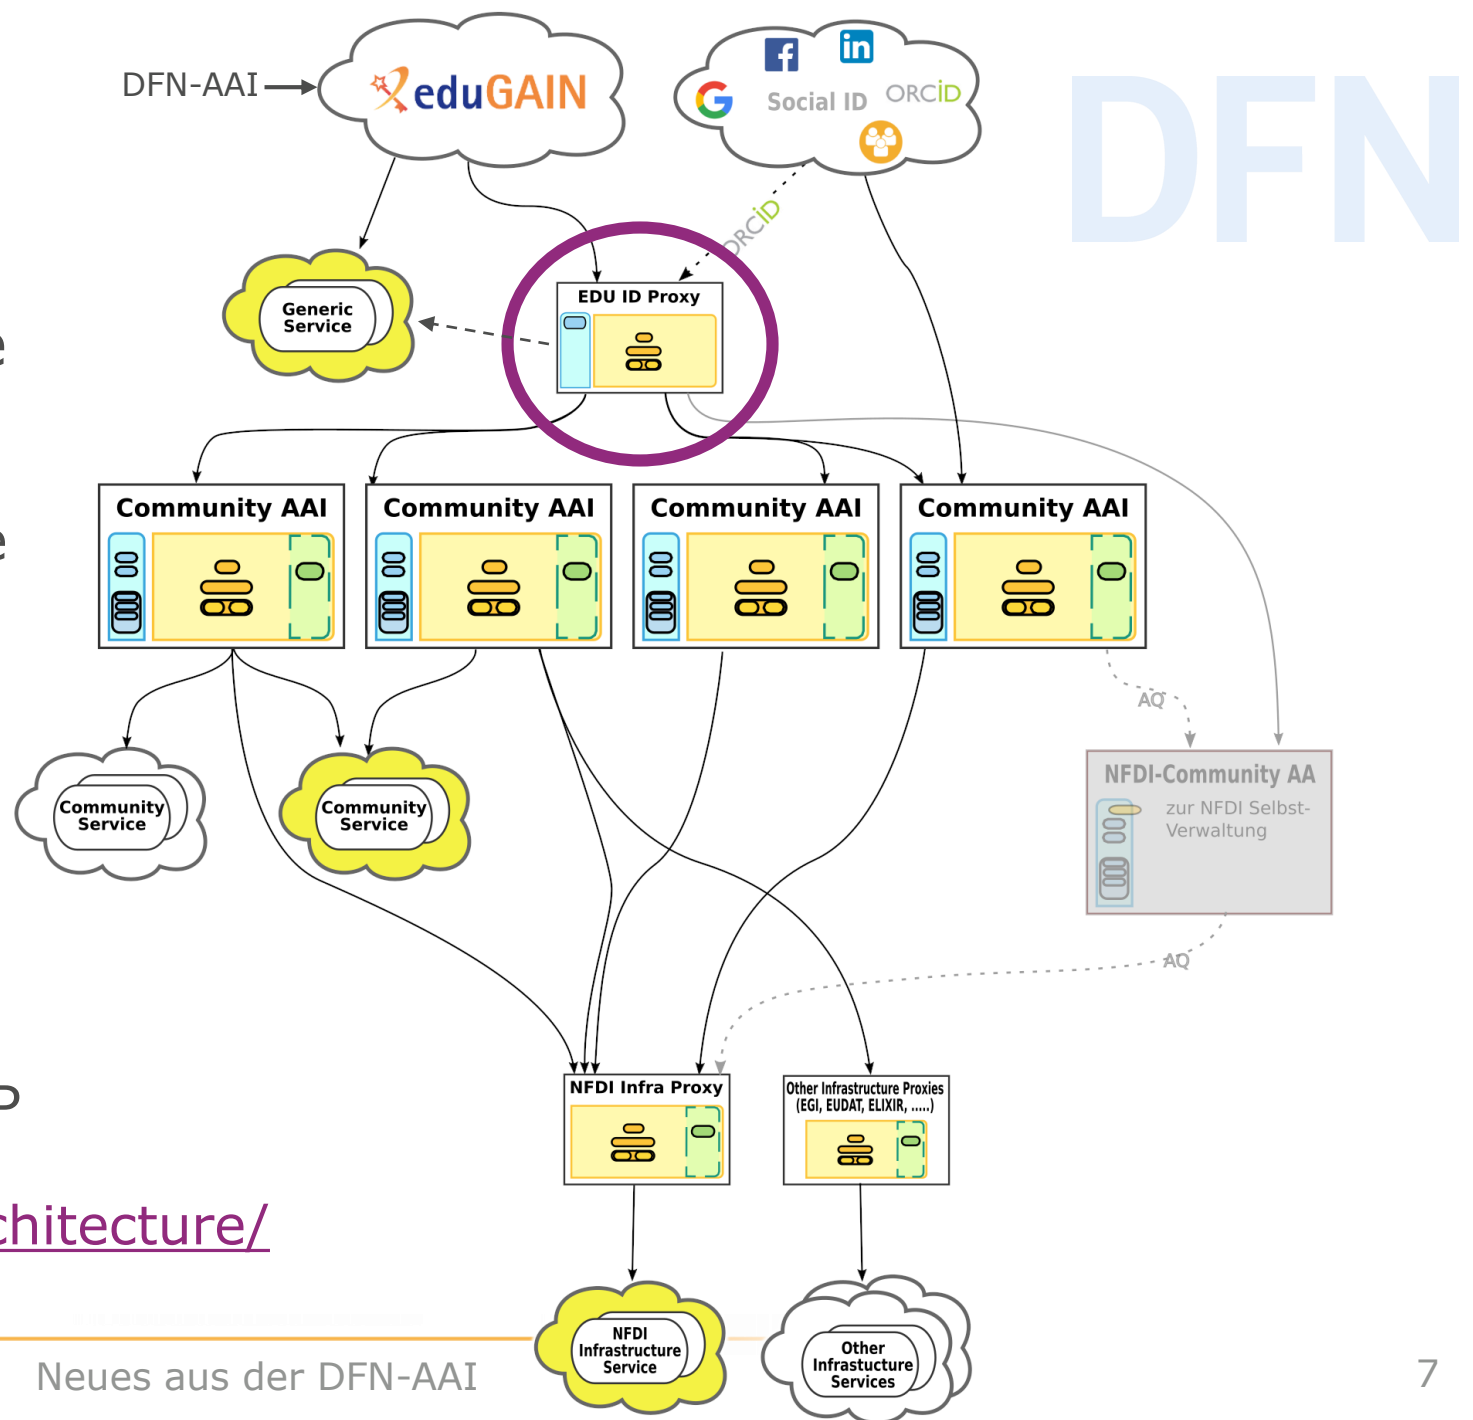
DFN-AAI

eduGAIN

Social ID

ORCID

DFN

ORCID

Generic Service

EDU ID Proxy

Community AAI

Community AAI

Community AAI

Community AAI

e

e

AQ

NFDI-Community AA

zur NFDI Selbst-Verwaltung

Community Service

Community Service

AQ

o

chitecture/

NFDI Infra Proxy

Other Infrastructure Proxies (EGI, EUDAT, ELIXIR, .....)

NFDI Infrastructure Service

Other Infrastructure Services

Neues aus der DFN-AAI

7